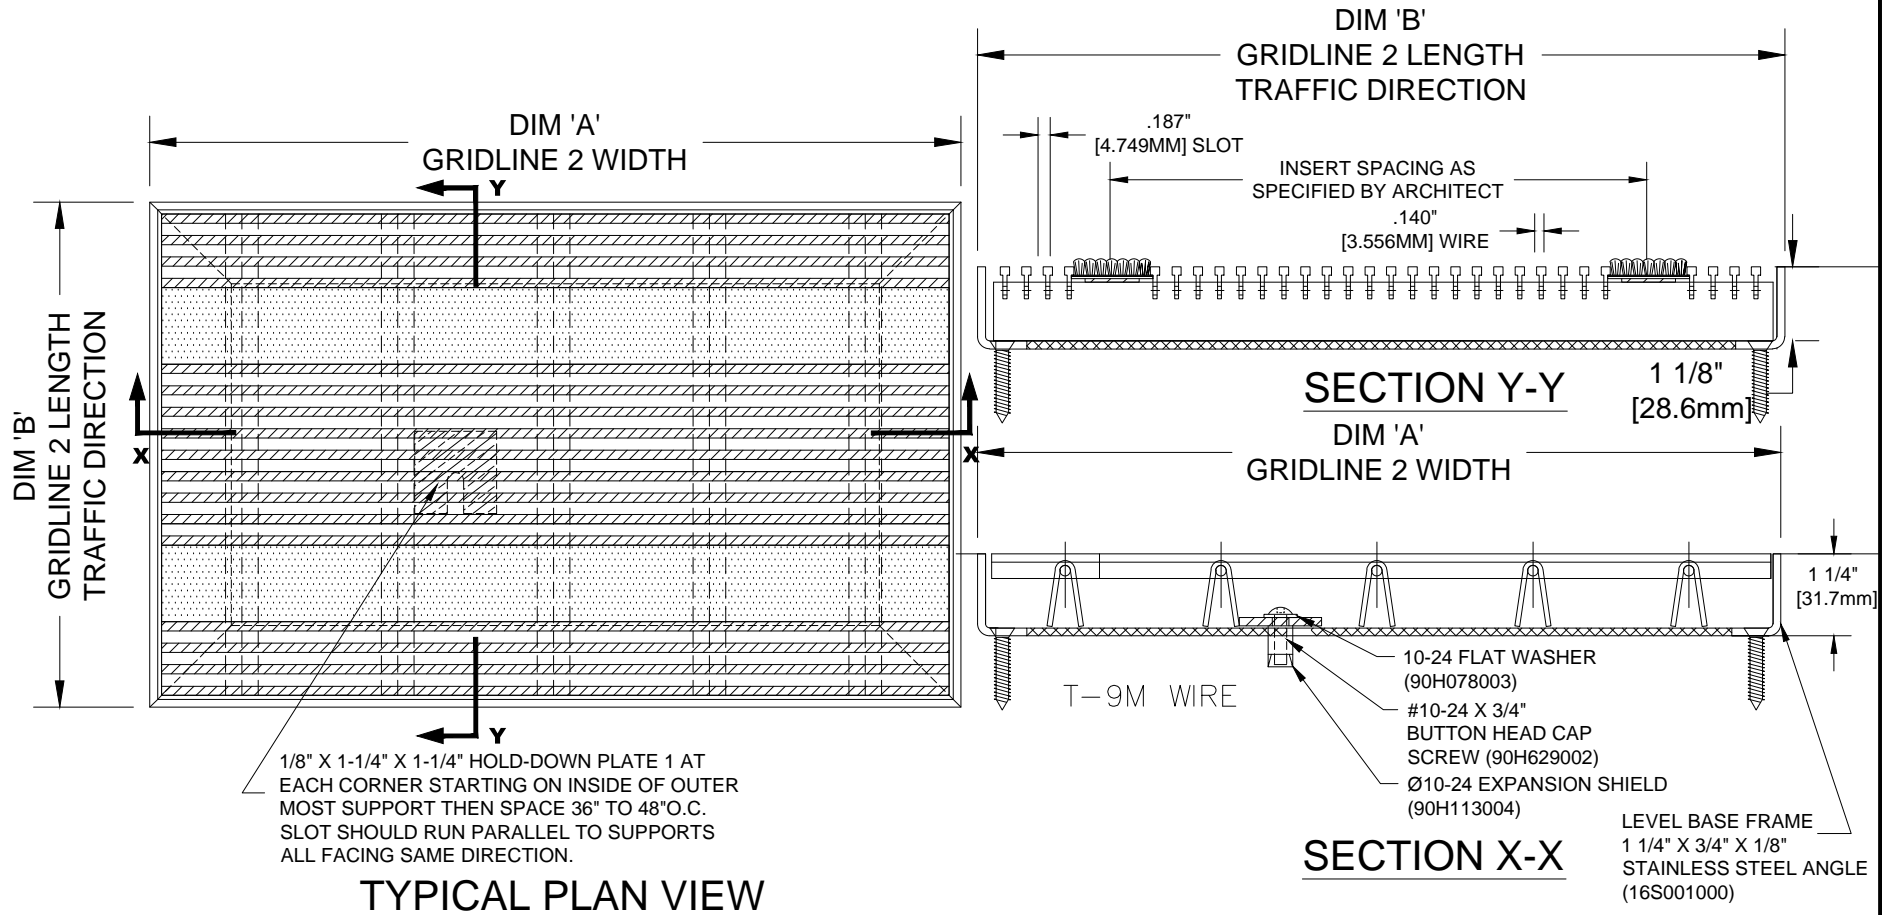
DIM 'B'
GRIDLINE 2 LENGTH
TRAFFIC DIRECTION

DIM 'A'
GRIDLINE 2 WIDTH

.187"
[4.749MM] SLOT

INSERT SPACING AS
SPECIFIED BY ARCHITECT

.140"
[3.556MM] WIRE

Y

DIM 'B'
GRIDLINE 2 LENGTH
TRAFFIC DIRECTION

X

X

SECTION Y-Y

1 1/8"
[28.6mm]

DIM 'A'
GRIDLINE 2 WIDTH

1 1/4"
[31.7mm]

10-24 FLAT WASHER
(90H078003)

T-9M WIRE

#10-24 X 3/4"
BUTTON HEAD CAP
SCREW (90H629002)

Ø10-24 EXPANSION SHIELD
(90H113004)

Y

1/8" X 1-1/4" X 1-1/4" HOLD-DOWN PLATE 1 AT EACH CORNER STARTING ON INSIDE OF OUTER MOST SUPPORT THEN SPACE 36" TO 48"O.C. SLOT SHOULD RUN PARALLEL TO SUPPORTS ALL FACING SAME DIRECTION.

LEVEL BASE FRAME
1 1/4" X 3/4" X 1/8"
STAINLESS STEEL ANGLE
(16S001000)

SECTION X-X

TYPICAL PLAN VIEW